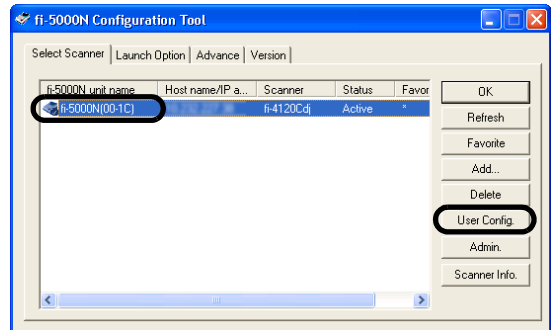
fi-5000N Configuration Tool

Select Scanner | Launch Option | Advance | Version

| fi-5000N unit name | Host name/IP a... | Scanner | Status | Favor |
|---|---|---|---|---|
| fi-5000N(00-1C) | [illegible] | fi-4120Cdj | Active | * |

OK
Refresh
Favorite
Add...
Delete
User Config.
Admin.
Scanner Info.